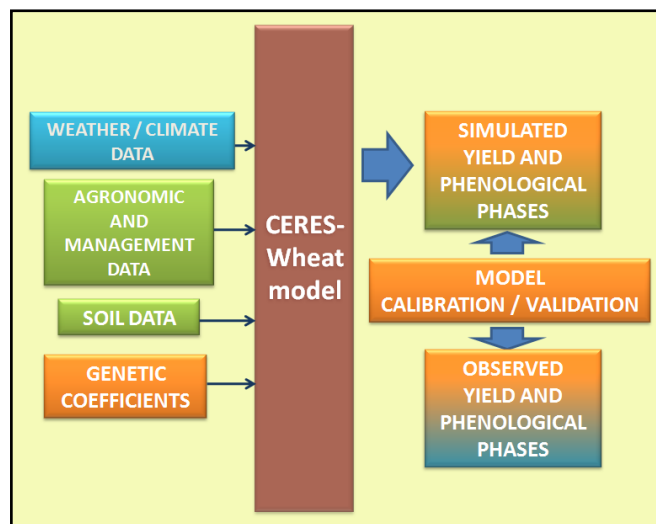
WEATHER / CLIMATE DATA

AGRONOMIC AND MANAGEMENT DATA

SOIL DATA

GENETIC COEFFICIENTS

CERES-Wheat model

SIMULATED YIELD AND PHENOLOGICAL PHASES

MODEL CALIBRATION / VALIDATION

OBSERVED YIELD AND PHENOLOGICAL PHASES